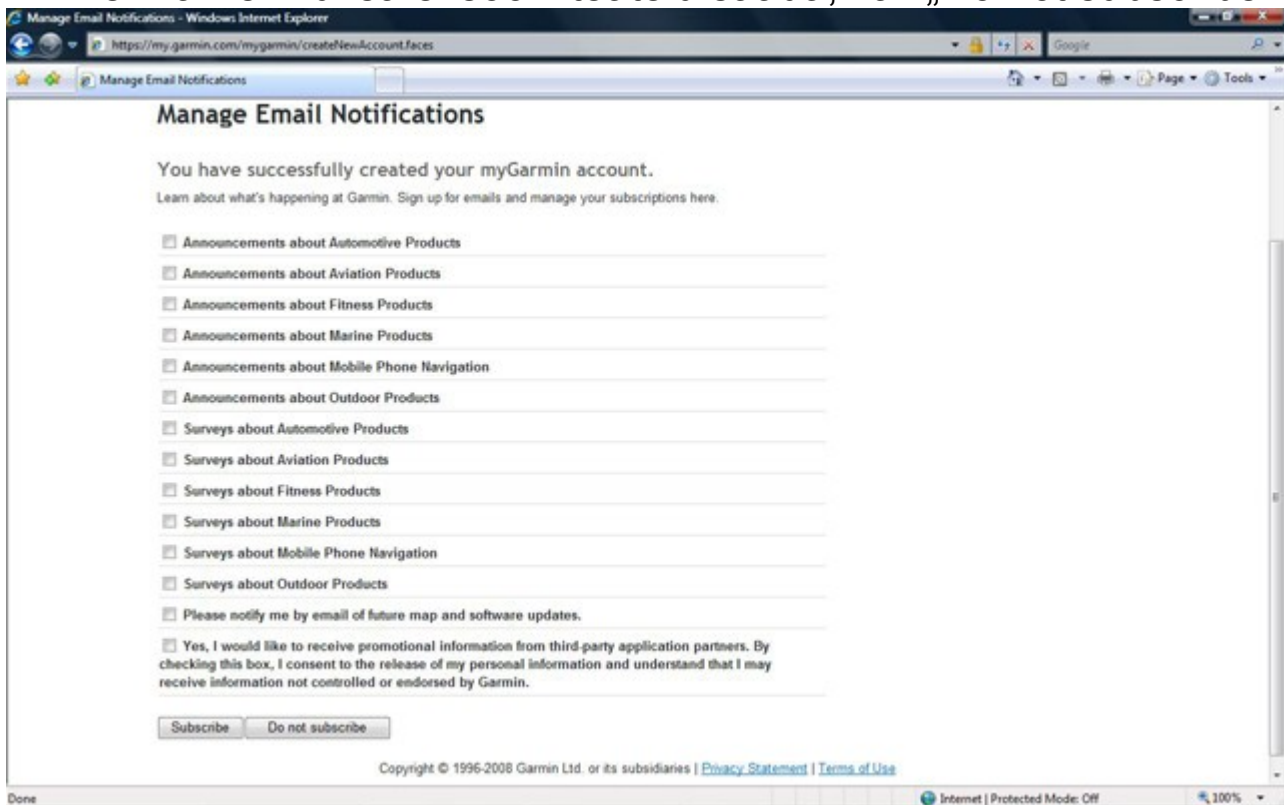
Manage Email Notifications - Windows Internet Explorer

https://my.garmin.com/mygarmin/createNewAccount.faces

Google

Manage Email Notifications

Page ▾ Tools ▾

Manage Email Notifications

You have successfully created your myGarmin account.

Learn about what's happening at Garmin. Sign up for emails and manage your subscriptions here.

Announcements about Automotive Products

Announcements about Aviation Products

Announcements about Fitness Products

Announcements about Marine Products

Announcements about Mobile Phone Navigation

Announcements about Outdoor Products

Surveys about Automotive Products

Surveys about Aviation Products

Surveys about Fitness Products

Surveys about Marine Products

Surveys about Mobile Phone Navigation

Surveys about Outdoor Products

Please notify me by email of future map and software updates.

Yes, I would like to receive promotional information from third-party application partners. By checking this box, I consent to the release of my personal information and understand that I may receive information not controlled or endorsed by Garmin.

Subscribe Do not subscribe

Copyright © 1996-2008 Garmin Ltd. or its subsidiaries | Privacy Statement | Terms of Use

Done

Internet | Protected Mode: Off

100%